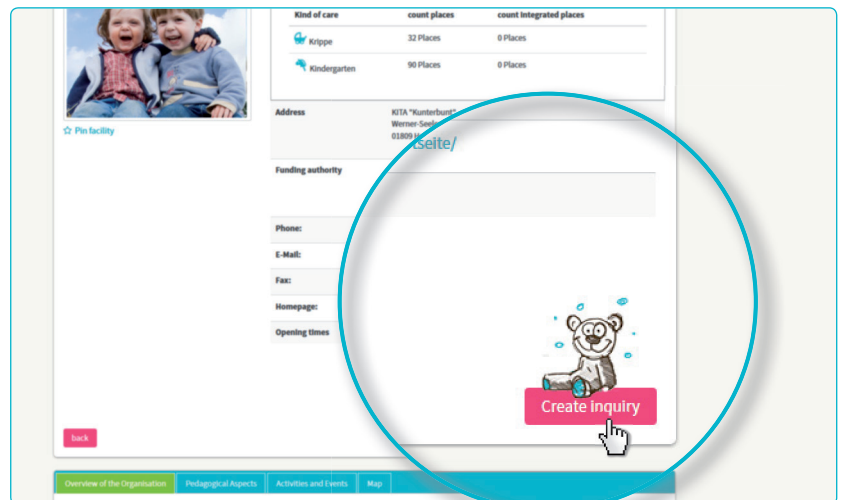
| Kind of care | count places | count integrated places |
|---|---|---|
| Krippe | 32 Places | 0 Places |
| Kindergarten | 90 Places | 0 Places |

Pin facility

Address
KITA "Kunterbunt"
Werner-Seel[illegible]
01809 H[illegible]
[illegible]tseite/

Funding authority

Phone:

E-Mail:

Fax:

Homepage:

Opening times

Create inquiry

back

Overview of the Organisation
Pedagogical Aspects
Activities and Events
Map